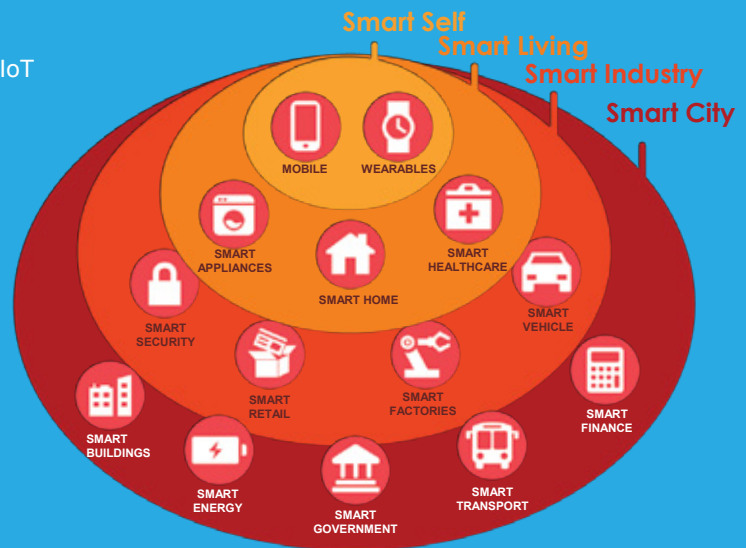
IoT

Smart Self
Smart Living
Smart Industry
Smart City

MOBILE
WEARABLES
SMART APPLIANCES
SMART HOME
SMART HEALTHCARE
SMART SECURITY
SMART VEHICLE
SMART RETAIL
SMART FACTORIES
SMART BUILDINGS
SMART FINANCE
SMART ENERGY
SMART GOVERNMENT
SMART TRANSPORT